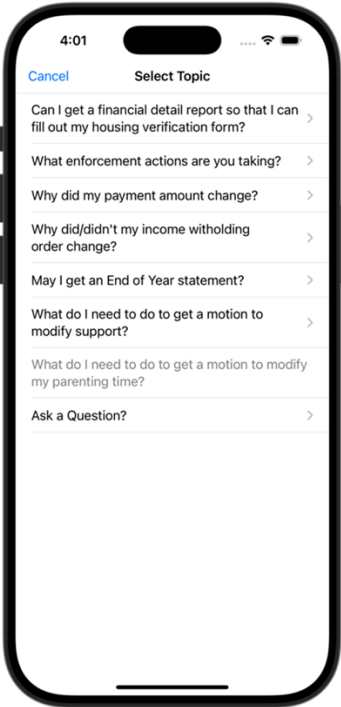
4:01

Cancel
Select Topic

Can I get a financial detail report so that I can fill out my housing verification form?

What enforcement actions are you taking?

Why did my payment amount change?

Why did/didn't my income witholding order change?

May I get an End of Year statement?

What do I need to do to get a motion to modify support?

What do I need to do to get a motion to modify my parenting time?

Ask a Question?